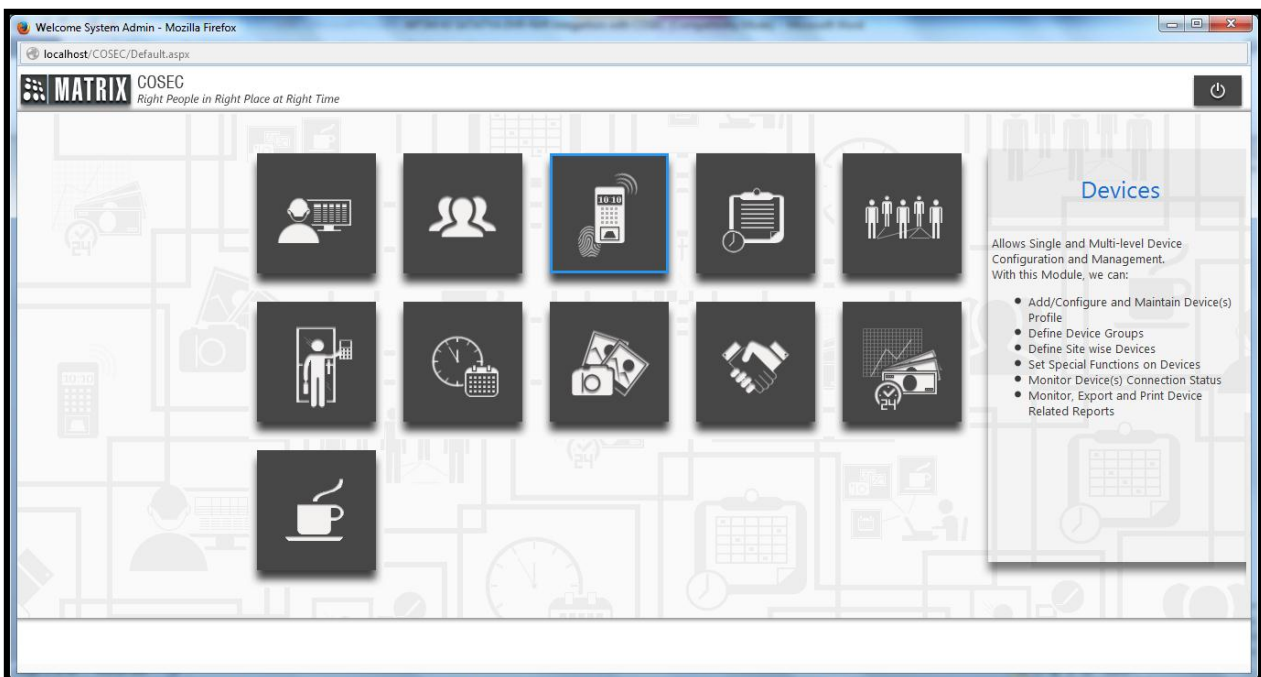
Welcome System Admin - Mozilla Firefox

localhost/COSEC/Default.aspx

MATRIX COSEC
Right People in Right Place at Right Time

Devices

Allows Single and Multi-level Device Configuration and Management.
With this Module, we can:

- Add/Configure and Maintain Device(s) Profile
- Define Device Groups
- Define Site wise Devices
- Set Special Functions on Devices
- Monitor Device(s) Connection Status
- Monitor, Export and Print Device Related Reports